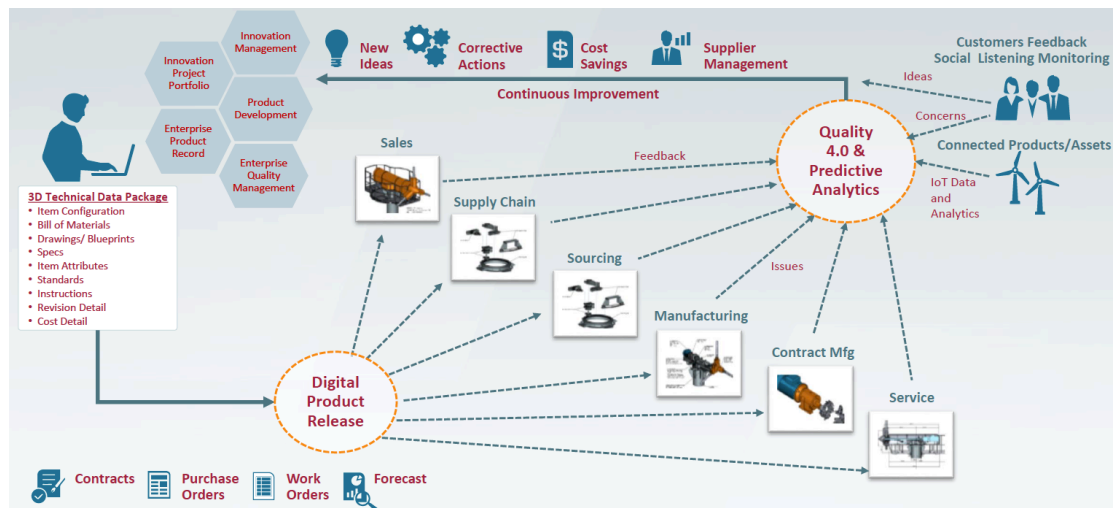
Innovation Management

Innovation Project Portfolio

Product Development

Enterprise Product Record

Enterprise Quality Management

New Ideas

Corrective Actions

Cost Savings

Supplier Management

Customers Feedback
Social Listening Monitoring

Continuous Improvement

Ideas

Concerns

Quality 4.0 & Predictive Analytics

Connected Products/Assets

IoT Data and Analytics

3D Technical Data Package
• Item Configuration
• Bill of Materials
• Drawings/ Blueprints
• Specs
• Item Attributes
• Standards
• Instructions
• Revision Detail
• Cost Detail

Sales

Feedback

Supply Chain

Sourcing

Issues

Manufacturing

Contract Mfg

Service

Digital Product Release

Contracts

Purchase Orders

Work Orders

Forecast